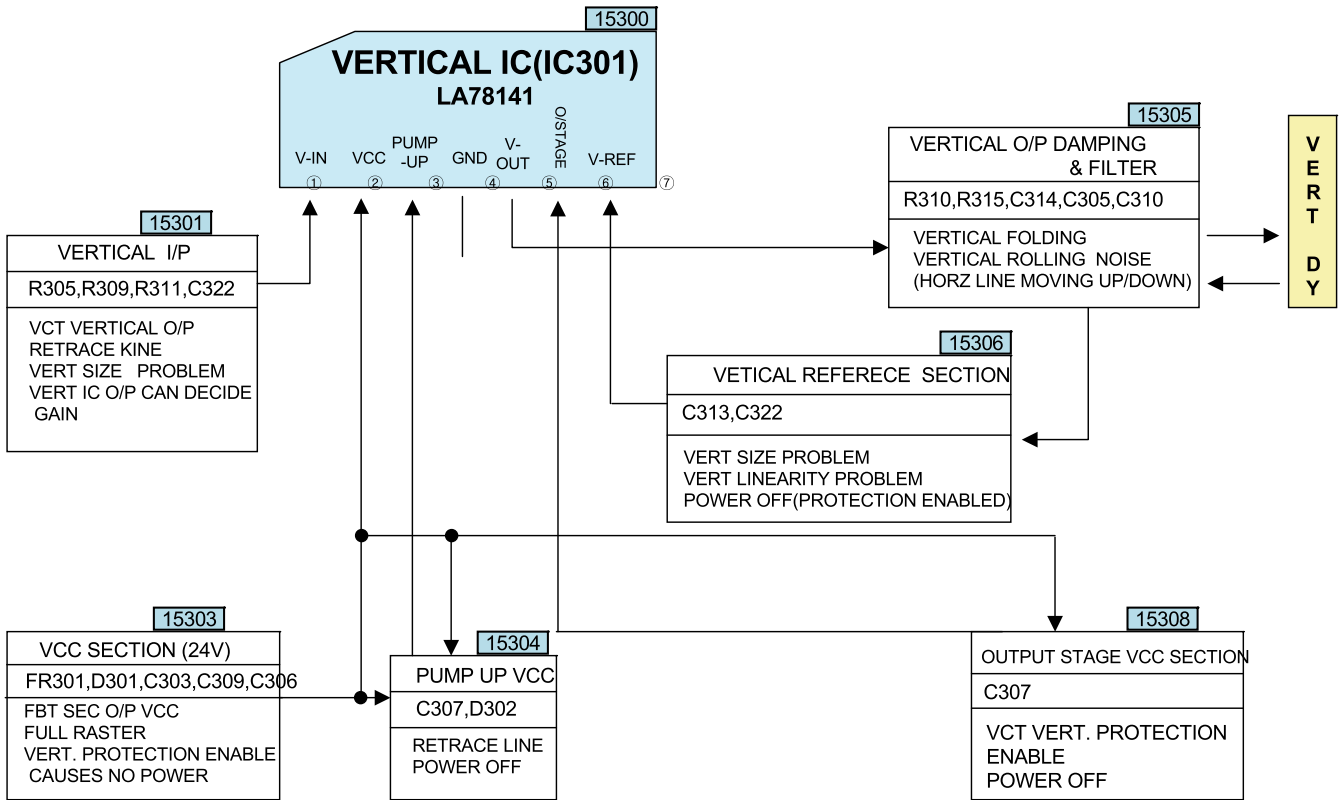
15300

VERTICAL IC(IC301)
LA78141

V-IN ① VCC ② PUMP -UP ③ GND ④ V-OUT ⑤ O/STAGE ⑥ V-REF ⑦

15301
VERTICAL I/P
R305,R309,R311,C322
VCT VERTICAL O/P
RETRACE KINE
VERT SIZE PROBLEM
VERT IC O/P CAN DECIDE GAIN

15305
VERTICAL O/P DAMPING & FILTER
R310,R315,C314,C305,C310
VERTICAL FOLDING
VERTICAL ROLLING NOISE
(HORZ LINE MOVING UP/DOWN)

VERT DY

15306
VETICAL REFERECE SECTION
C313,C322
VERT SIZE PROBLEM
VERT LINEARITY PROBLEM
POWER OFF(PROTECTION ENABLED)

15303
VCC SECTION (24V)
FR301,D301,C303,C309,C306
FBT SEC O/P VCC
FULL RASTER
VERT. PROTECTION ENABLE
CAUSES NO POWER

15304
PUMP UP VCC
C307,D302
RETRACE LINE
POWER OFF

15308
OUTPUT STAGE VCC SECTION
C307
VCT VERT. PROTECTION ENABLE
POWER OFF